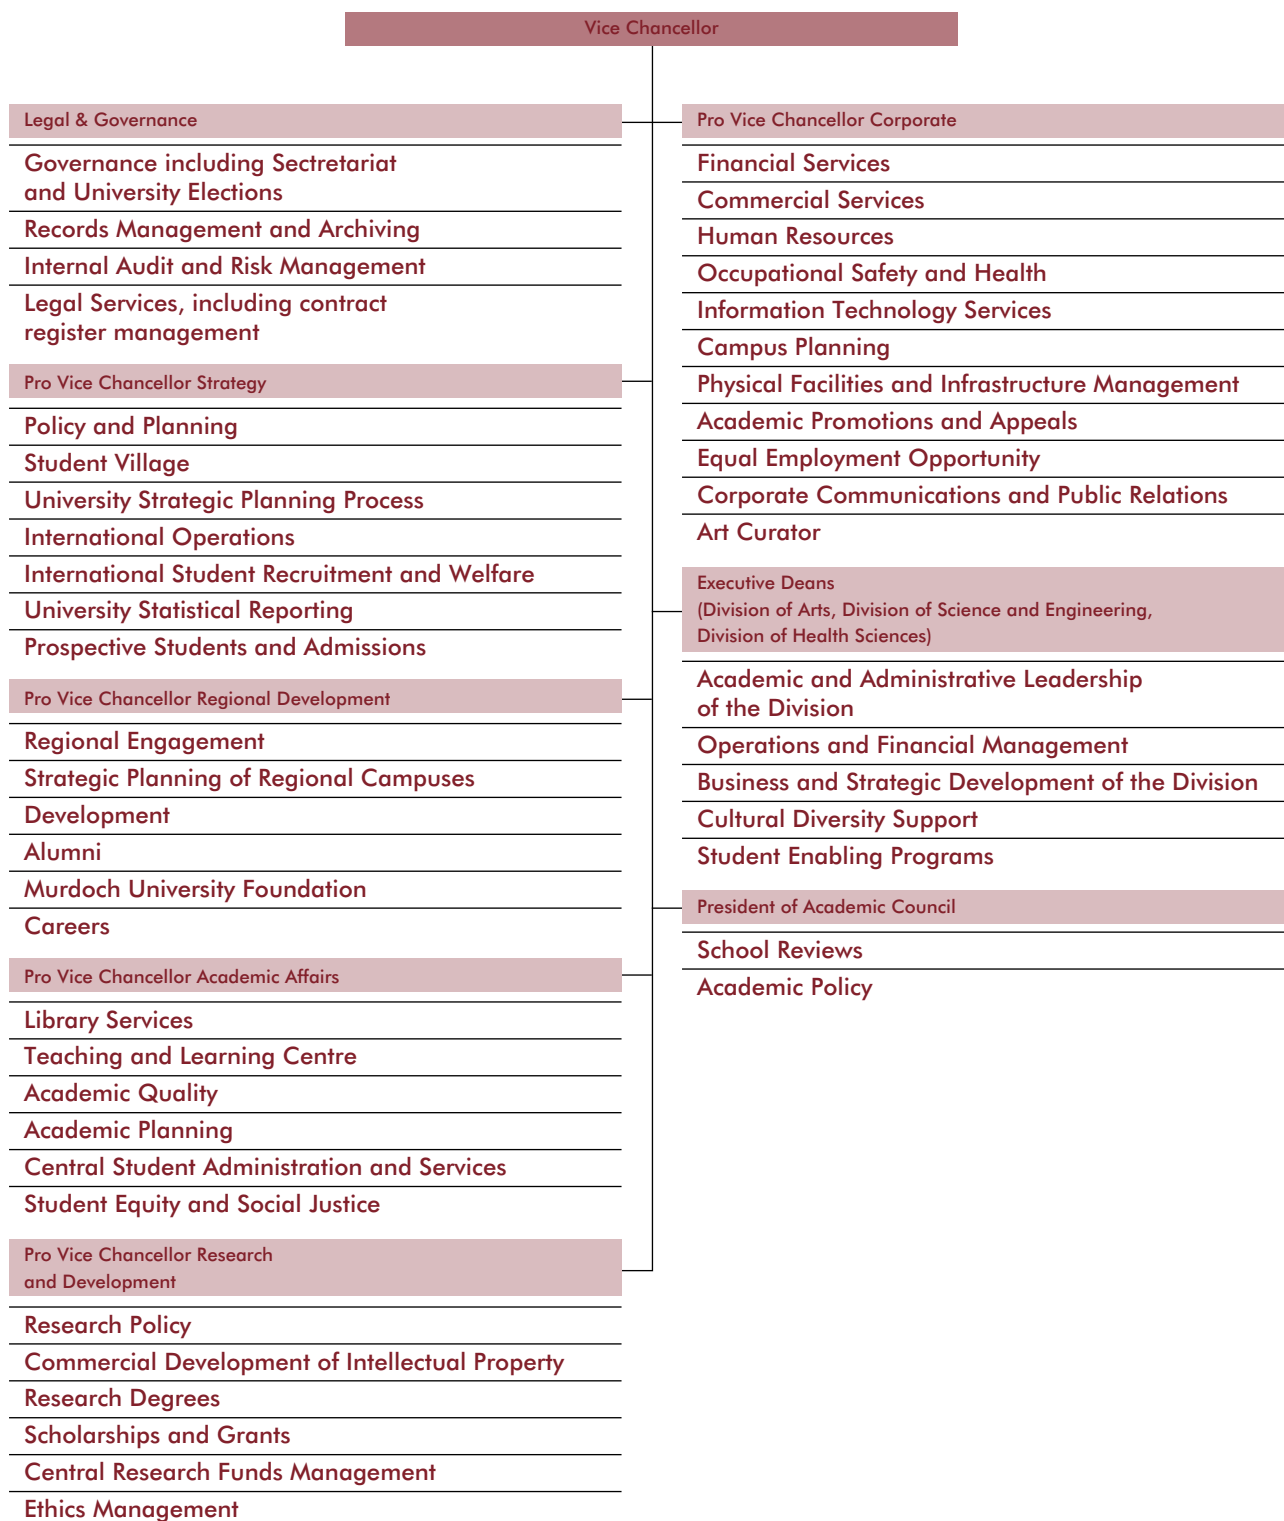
Vice Chancellor

Legal & Governance

Governance including Secretariat and University Elections

Records Management and Archiving

Internal Audit and Risk Management

Legal Services, including contract register management

Pro Vice Chancellor Strategy

Policy and Planning

Student Village

University Strategic Planning Process

International Operations

International Student Recruitment and Welfare

University Statistical Reporting

Prospective Students and Admissions

Pro Vice Chancellor Regional Development

Regional Engagement

Strategic Planning of Regional Campuses

Development

Alumni

Murdoch University Foundation

Careers

Pro Vice Chancellor Academic Affairs

Library Services

Teaching and Learning Centre

Academic Quality

Academic Planning

Central Student Administration and Services

Student Equity and Social Justice

Pro Vice Chancellor Research and Development

Research Policy

Commercial Development of Intellectual Property

Research Degrees

Scholarships and Grants

Central Research Funds Management

Ethics Management

Pro Vice Chancellor Corporate

Financial Services

Commercial Services

Human Resources

Occupational Safety and Health

Information Technology Services

Campus Planning

Physical Facilities and Infrastructure Management

Academic Promotions and Appeals

Equal Employment Opportunity

Corporate Communications and Public Relations

Art Curator

Executive Deans
(Division of Arts, Division of Science and Engineering, Division of Health Sciences)

Academic and Administrative Leadership of the Division

Operations and Financial Management

Business and Strategic Development of the Division

Cultural Diversity Support

Student Enabling Programs

President of Academic Council

School Reviews

Academic Policy